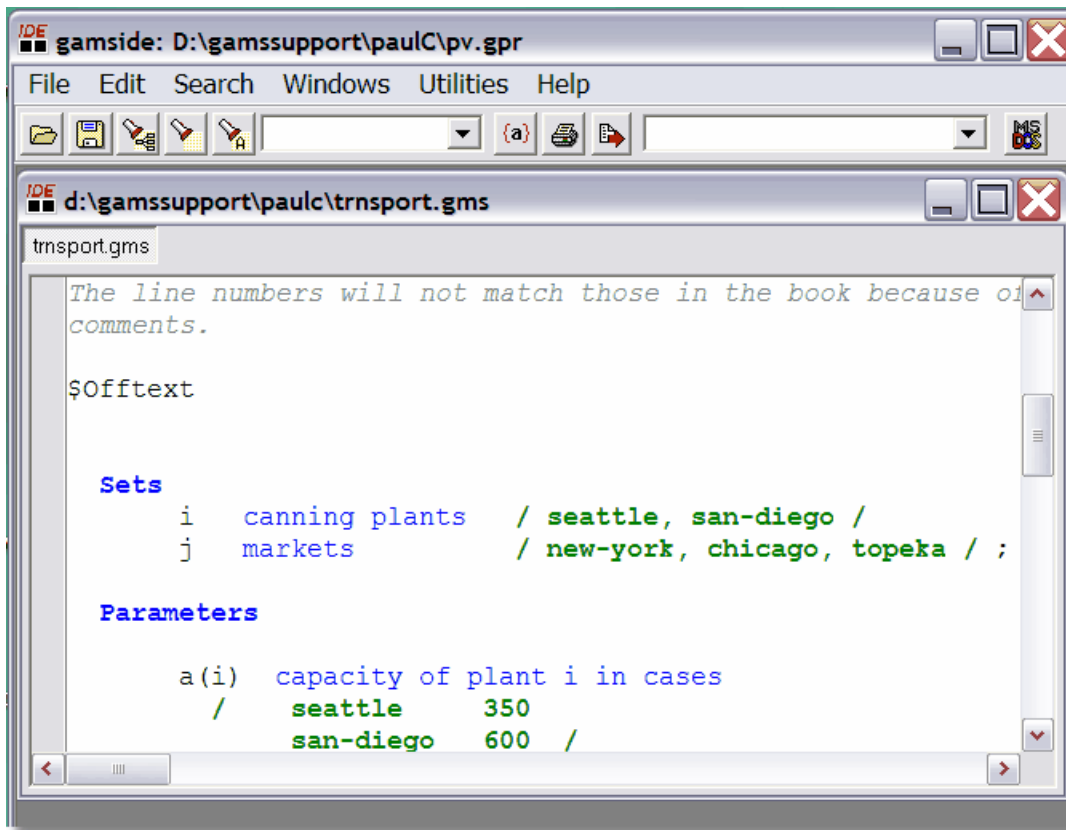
IDE gamside: D:\gamssupport\paulC\pv.gpr

File Edit Search Windows Utilities Help

{a}

MS DOS

IDE d:\gamssupport\paulc\trnsport.gms

trnsport.gms

The line numbers will not match those in the book because o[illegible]
comments.

$Offtext

Sets
     i   canning plants   / seattle, san-diego /
     j   markets          / new-york, chicago, topeka / ;

Parameters

     a(i)  capacity of plant i in cases
       /    seattle     350
            san-diego   600  /